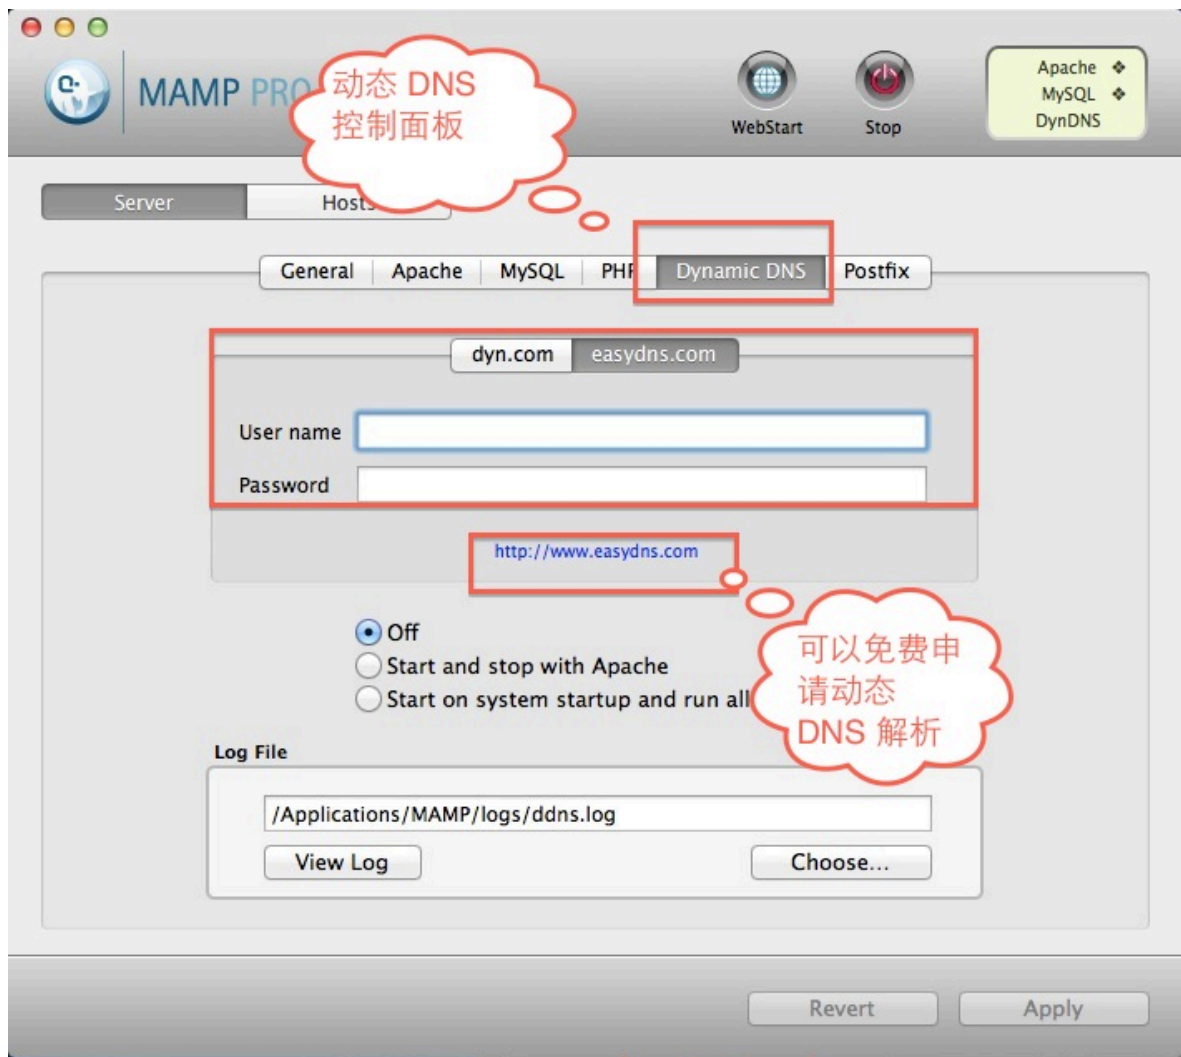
MAMP PRO

动态 DNS 控制面板

WebStart

Stop

Apache
MySQL
DynDNS

Server

Hosts

General

Apache

MySQL

PHP

Dynamic DNS

Postfix

dyn.com

easydns.com

User name

Password

http://www.easydns.com

可以免费申请动态 DNS 解析

Off

Start and stop with Apache

Start on system startup and run all

Log File

/Applications/MAMP/logs/ddns.log

View Log

Choose...

Revert

Apply